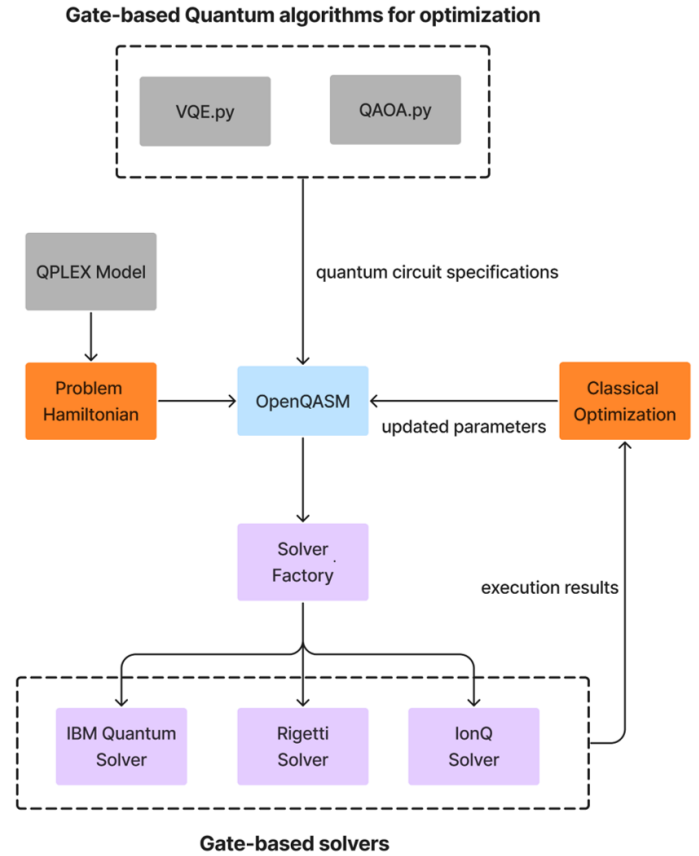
Gate-based Quantum algorithms for optimization

VQE.py

QAOA.py

quantum circuit specifications

QPLEX Model

Problem Hamiltonian

OpenQASM

Classical Optimization

updated parameters

Solver Factory

execution results

IBM Quantum Solver

Rigetti Solver

IonQ Solver

Gate-based solvers